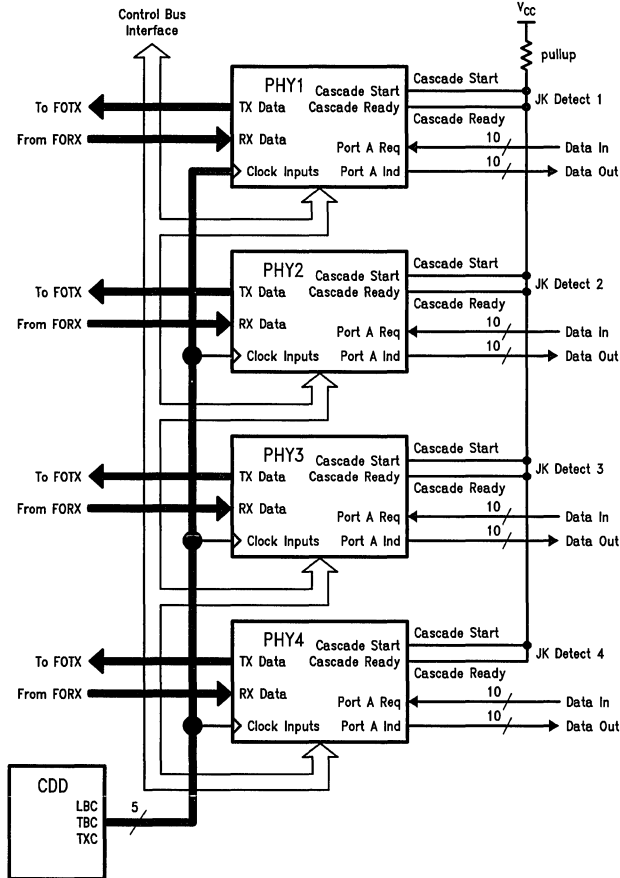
Control Bus Interface

$V_{CC}$

pullup

PHY1
Cascade Start
Cascade Ready
Cascade Start
JK Detect 1
Cascade Ready
To FOTX
TX Data
From FORX
RX Data
Port A Req
10
Data In
Clock Inputs
Port A Ind
10
Data Out

PHY2
Cascade Start
Cascade Ready
Cascade Start
JK Detect 2
Cascade Ready
To FOTX
TX Data
From FORX
RX Data
Port A Req
10
Data In
Clock Inputs
Port A Ind
10
Data Out

PHY3
Cascade Start
Cascade Ready
Cascade Start
JK Detect 3
Cascade Ready
To FOTX
TX Data
From FORX
RX Data
Port A Req
10
Data In
Clock Inputs
Port A Ind
10
Data Out

PHY4
Cascade Start
Cascade Ready
Cascade Start
JK Detect 4
Cascade Ready
To FOTX
TX Data
From FORX
RX Data
Port A Req
10
Data In
Clock Inputs
Port A Ind
10
Data Out

CDD
LBC
TBC
TXC
5